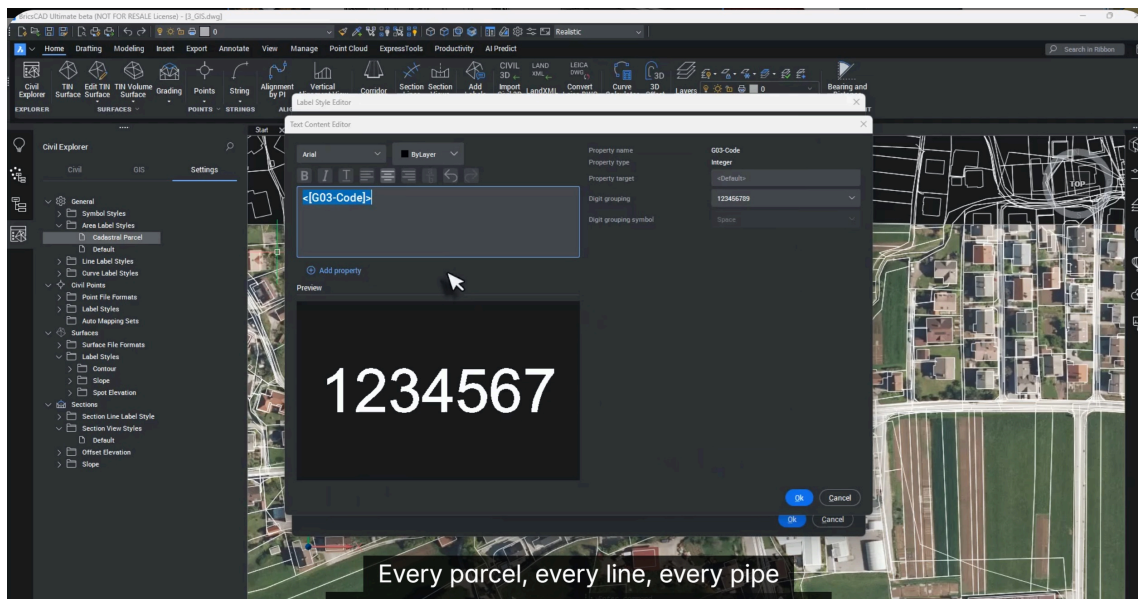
BricsCAD Ultimate beta (NOT FOR RESALE License) - [3_GIS.dwg]

Realistic

Home Drafting Modeling Insert Export Annotate View Manage Point Cloud ExpressTools Productivity AI Predict

Search in Ribbon

Civil Explorer TIN Surface Edit TIN Surface TIN Volume Surface Grading Points String Alignment by PI Vertical Corridor Section Section Add Import CIVIL 3D LAND XML LandXML LEICA DWG Convert Curve 3D Layers Bearing and

EXPLORER SURFACES POINTS STRINGS

Label Style Editor

Text Content Editor

Civil Explorer

Civil GIS Settings

General
Symbol Styles
Area Label Styles
Cadastral Parcel
Default
Line Label Styles
Curve Label Styles
Civil Points
Point File Formats
Label Styles
Auto Mapping Sets
Surfaces
Surface File Formats
Label Styles
Contour
Slope
Spot Elevation
Sections
Section Line Label Style
Section View Styles
Default
Offset Elevation
Slope

Arial ByLayer

<[G03-Code]>

Add property

Preview

1234567

Property name G03-Code
Property type Integer
Property target <Default>
Digit grouping 123456789
Digit grouping symbol Space

Ok Cancel

Ok Cancel

TOP

Every parcel, every line, every pipe